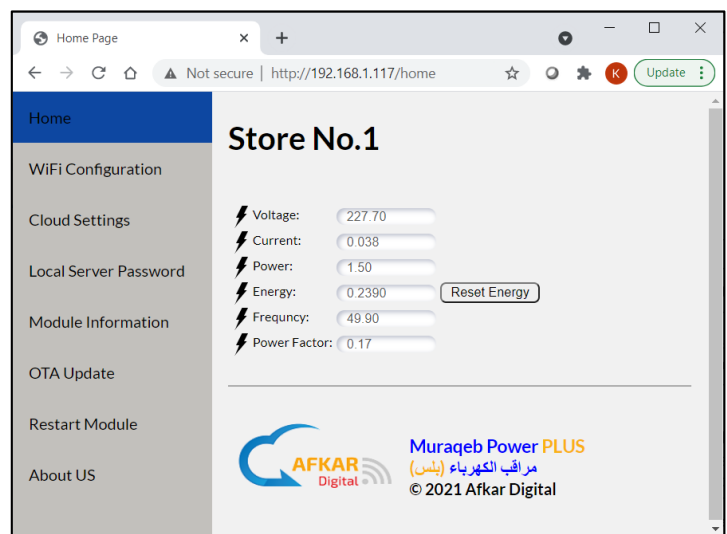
Home Page
Not secure | http://192.168.1.117/home
K
Update

Home
WiFi Configuration
Cloud Settings
Local Server Password
Module Information
OTA Update
Restart Module
About US

Store No.1

| | |
|---|---|
| Voltage: | 227.70 |
| Current: | 0.038 |
| Power: | 1.50 |
| Energy: | 0.2390 |
| Frequncy: | 49.90 |
| Power Factor: | 0.17 |

Reset Energy

AFKAR
Digital

Muraqeb Power PLUS
مراقب الكهرباء (بلس)
© 2021 Afkar Digital